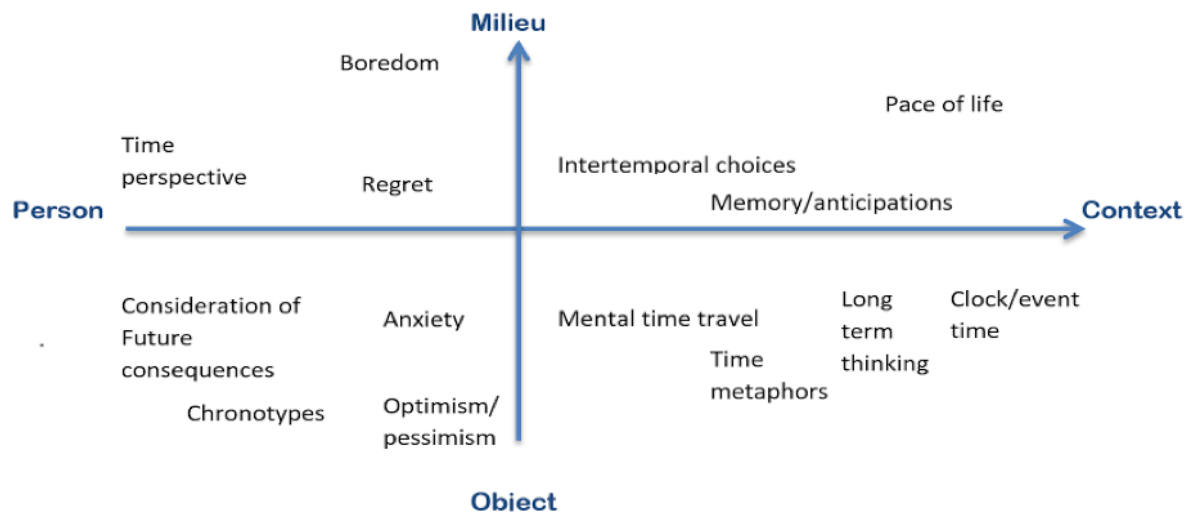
Milieu

Boredom

Pace of life

Time perspective

Regret

Intertemporal choices

Memory/anticipations

Person

Context

Consideration of Future consequences

Anxiety

Mental time travel

Long term thinking

Clock/event time

Time metaphors

Chronotypes

Optimism/ pessimism

Object